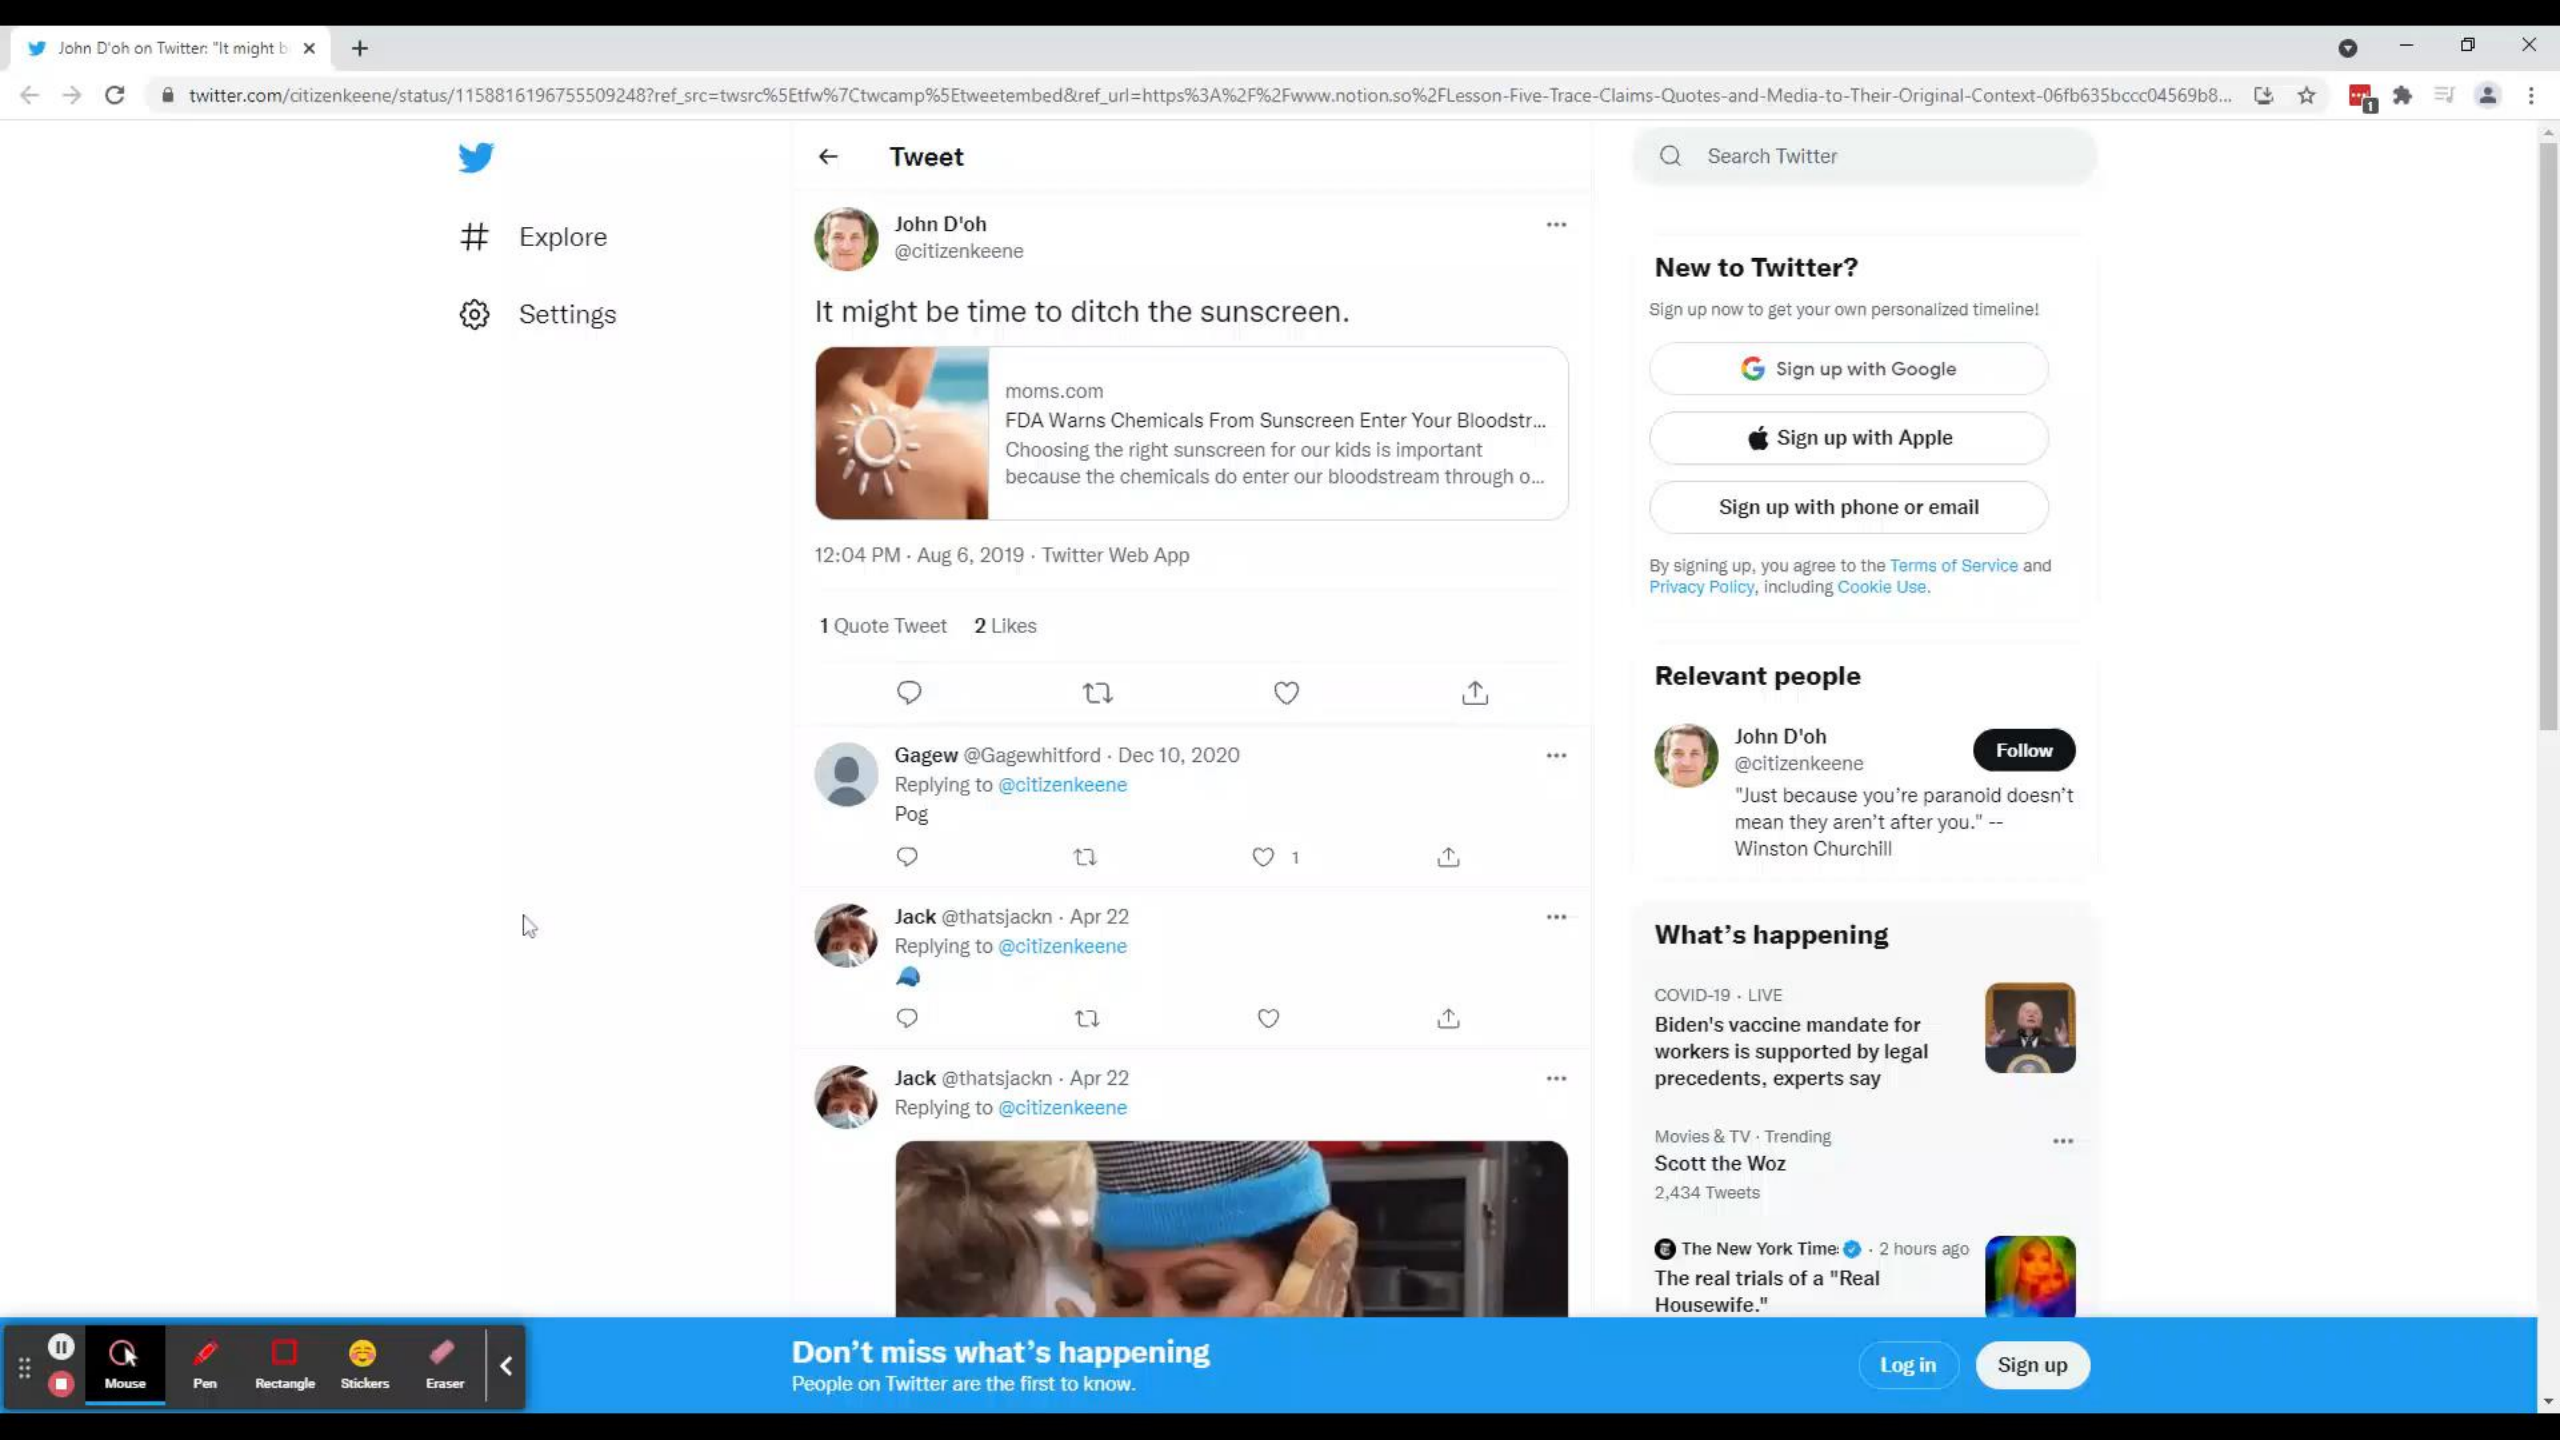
John D'oh on Twitter: "It might b

twitter.com/citizenkeene/status/1158816196755509248?ref_src=twsrc%5Etfw%7Ctwcamp%5Etweetembed&ref_url=https%3A%2F%2Fwww.notion.so%2FLesson-Five-Trace-Claims-Quotes-and-Media-to-Their-Original-Context-06fb635bccc04569b8...

Explore

Settings

Tweet

John D'oh
@citizenkeene

It might be time to ditch the sunscreen.

moms.com
FDA Warns Chemicals From Sunscreen Enter Your Bloodstr...
Choosing the right sunscreen for our kids is important because the chemicals do enter our bloodstream through o...

12:04 PM · Aug 6, 2019 · Twitter Web App

1 Quote Tweet 2 Likes

Gagew @Gagewhitford · Dec 10, 2020
Replying to @citizenkeene
Pog

1

Jack @thatsjackn · Apr 22
Replying to @citizenkeene

Jack @thatsjackn · Apr 22
Replying to @citizenkeene

Search Twitter

New to Twitter?
Sign up now to get your own personalized timeline!

Sign up with Google

Sign up with Apple

Sign up with phone or email

By signing up, you agree to the Terms of Service and Privacy Policy, including Cookie Use.

Relevant people

John D'oh
@citizenkeene
Follow
"Just because you're paranoid doesn't mean they aren't after you." -- Winston Churchill

What's happening

COVID-19 · LIVE
Biden's vaccine mandate for workers is supported by legal precedents, experts say

Movies & TV · Trending
Scott the Woz
2,434 Tweets

The New York Time · 2 hours ago
The real trials of a "Real Housewife."

Mouse Pen Rectangle Stickers Eraser

Don't miss what's happening
People on Twitter are the first to know.

Log in

Sign up